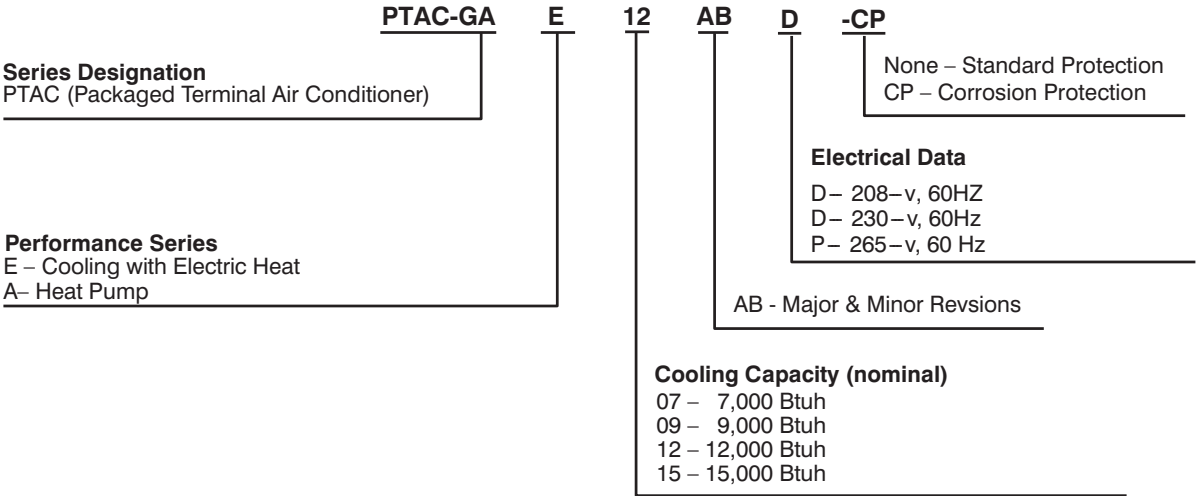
PTAC-GA E 12 AB D -CP

Series Designation
PTAC (Packaged Terminal Air Conditioner)

None – Standard Protection
CP – Corrosion Protection

Electrical Data
D – 208 – v, 60HZ
D – 230 – v, 60Hz
P – 265 – v, 60 Hz

Performance Series
E – Cooling with Electric Heat
A– Heat Pump

AB - Major & Minor Revsions

Cooling Capacity (nominal)
07 – 7,000 Btuh
09 – 9,000 Btuh
12 – 12,000 Btuh
15 – 15,000 Btuh